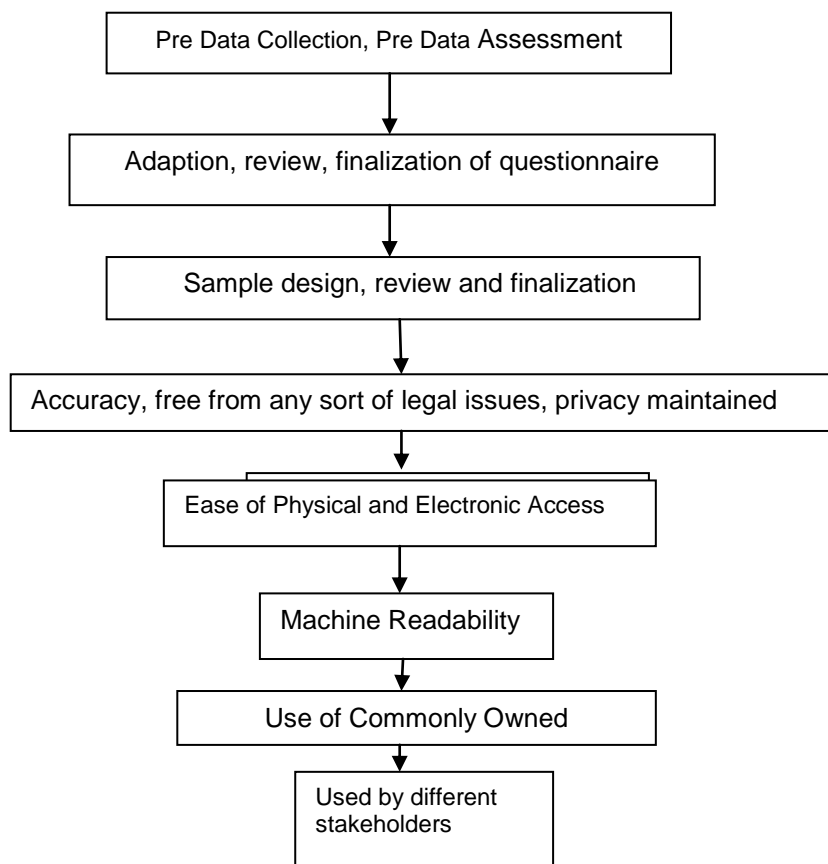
Pre Data Collection, Pre Data Assessment

Adaption, review, finalization of questionnaire

Sample design, review and finalization

Accuracy, free from any sort of legal issues, privacy maintained

Ease of Physical and Electronic Access

Machine Readability

Use of Commonly Owned

Used by different stakeholders